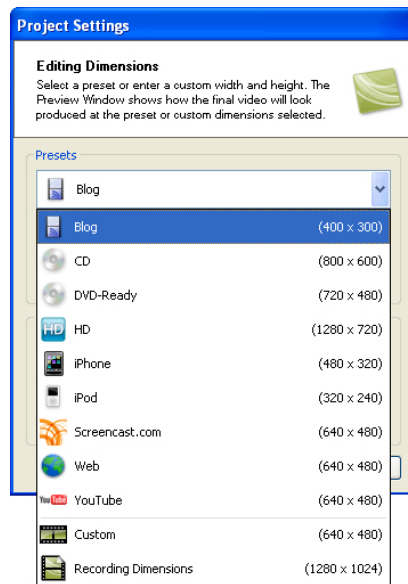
Project Settings

Editing Dimensions

Select a preset or enter a custom width and height. The Preview Window shows how the final video will look produced at the preset or custom dimensions selected.

Presets

Blog

| | |
|---|---|
| Blog | (400 x 300) |
| CD | (800 x 600) |
| DVD-Ready | (720 x 480) |
| HD | (1280 x 720) |
| iPhone | (480 x 320) |
| iPod | (320 x 240) |
| Screencast.com | (640 x 480) |
| Web | (640 x 480) |
| YouTube | (640 x 480) |
| Custom | (640 x 480) |
| Recording Dimensions | (1280 x 1024) |